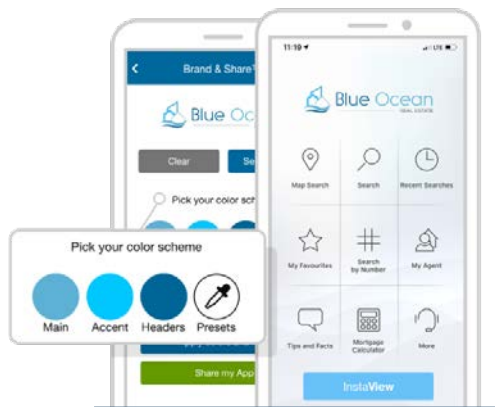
Brand & Share
Blue Ocea
Clear
Se
Pick your color sch
Pick your color scheme
Main
Accent
Headers
Presets
Share my App

11:19
Blue Ocean
REAL ESTATE
Map Search
Search
Recent Searches
My Favourites
Search by Number
My Agent
Tips and Facts
Mortgage Calculator
More
InstaView